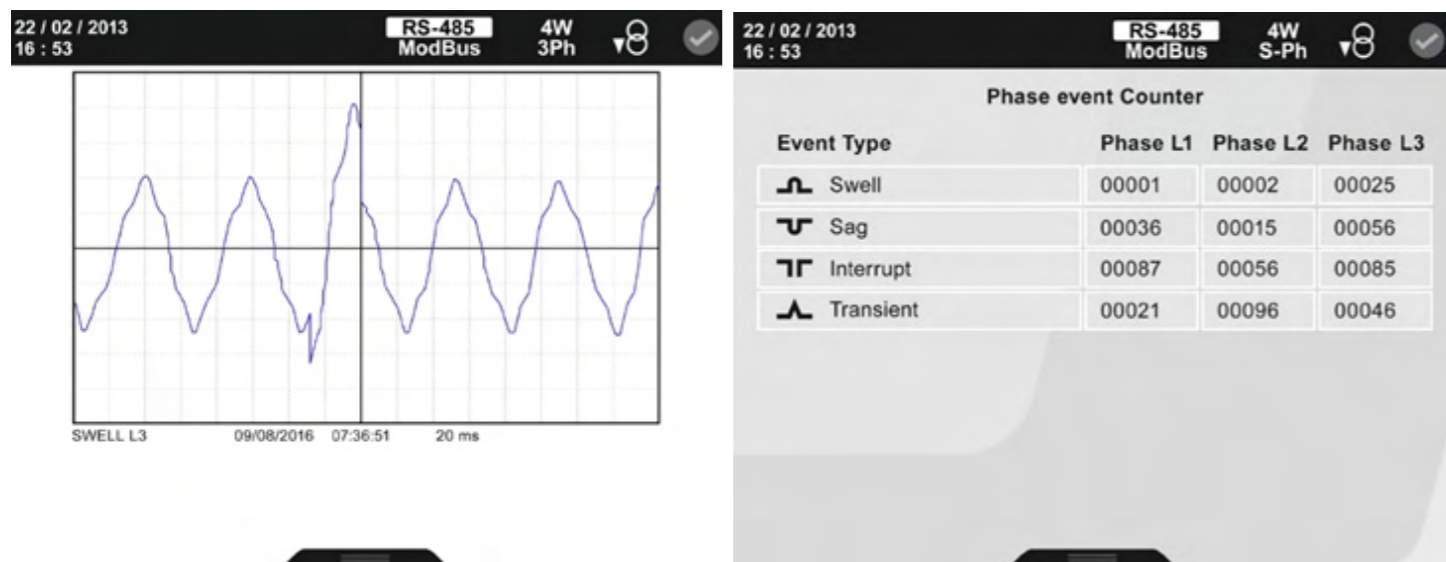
22 / 02 / 2013
16 : 53

RS-485
ModBus

4W
3Ph

SWELL L3 09/08/2016 07:36:51 20 ms

22 / 02 / 2013
16 : 53

RS-485
ModBus

4W
S-Ph

Phase event Counter

| Event Type | Phase L1 | Phase L2 | Phase L3 |
|---|---|---|---|
| Swell | 00001 | 00002 | 00025 |
| Sag | 00036 | 00015 | 00056 |
| Interrupt | 00087 | 00056 | 00085 |
| Transient | 00021 | 00096 | 00046 |